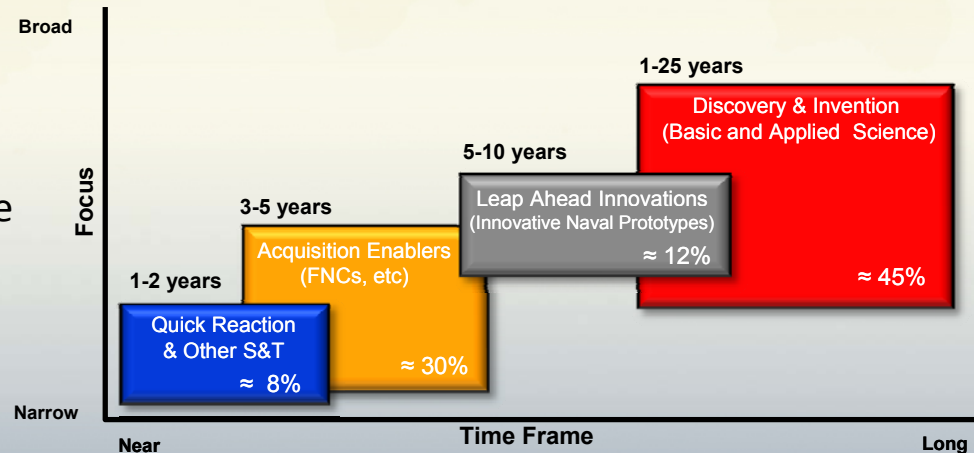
Broad

Focus

Narrow

1-2 years

Quick Reaction & Other S&T

$\approx$ 8%

3-5 years

Acquisition Enablers (FNCs, etc)

$\approx$ 30%

5-10 years

Leap Ahead Innovations (Innovative Naval Prototypes)

$\approx$ 12%

1-25 years

Discovery & Invention (Basic and Applied Science)

$\approx$ 45%

Near

Time Frame

Long